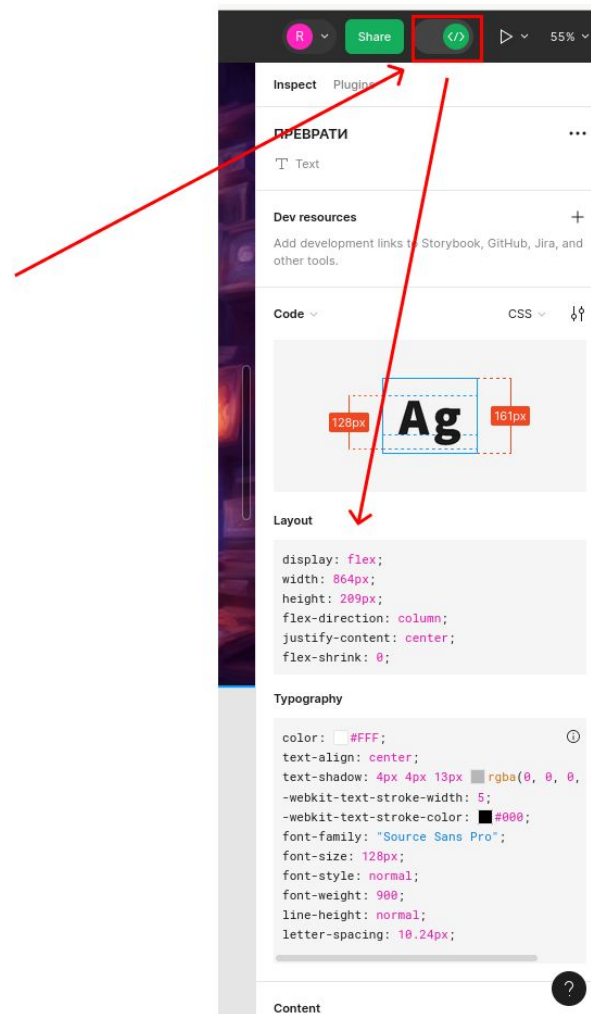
R Share </> 55%

Inspect Plugins

ПРЕВРАТИ

Text

Dev resources

Add development links to Storybook, GitHub, Jira, and other tools.

Code CSS

128px Ag 161px

Layout

display: flex;
width: 864px;
height: 209px;
flex-direction: column;
justify-content: center;
flex-shrink: 0;

Typography

color: #FFF;
text-align: center;
text-shadow: 4px 4px 13px rgba(0, 0, 0,
-webkit-text-stroke-width: 5;
-webkit-text-stroke-color: #000;
font-family: "Source Sans Pro";
font-size: 128px;
font-style: normal;
font-weight: 900;
line-height: normal;
letter-spacing: 10.24px;

Content

?